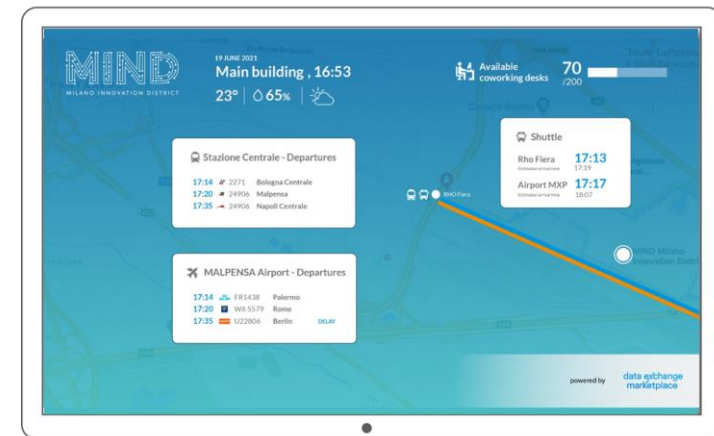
MIND
MILANO INNOVATION DISTRICT

19 JUNE 2021
Main building , 16:53
23° | 65%

Available coworking desks
70
/200

Stazione Centrale - Departures
17:14 2271 Bologna Centrale
17:20 24906 Malpensa
17:35 24906 Napoli Centrale

Shuttle
Rho Fiera 17:13
Estimated arrival time 17:19
Airport MXP 17:17
Estimated arrival time 18:07

RHO Fiera

MALPENSA Airport - Departures
17:14 FR1438 Palermo
17:20 W6 5579 Rome
17:35 U22806 Berlin DELAY

MIND Milano Innovation District

powered by data exchange marketplace